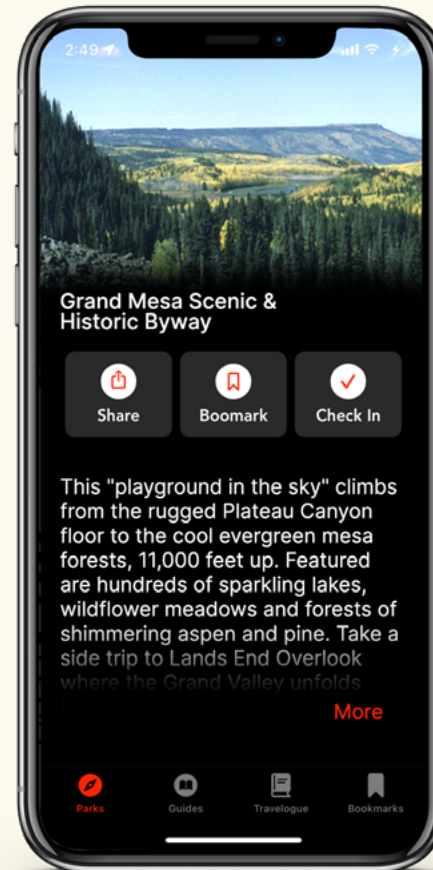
2:49

Grand Mesa Scenic & Historic Byway

Share

Boomark

Check In

This "playground in the sky" climbs from the rugged Plateau Canyon floor to the cool evergreen mesa forests, 11,000 feet up. Featured are hundreds of sparkling lakes, wildflower meadows and forests of shimmering aspen and pine. Take a side trip to Lands End Overlook where the Grand Valley unfolds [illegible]

More

Parks

Guides

Travelogue

Bookmarks